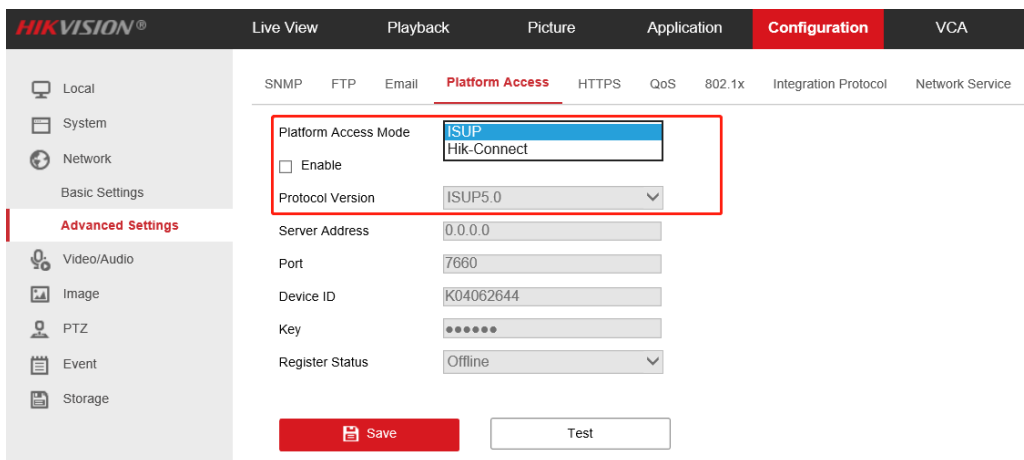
HIKVISION®

Live View
Playback
Picture
Application
Configuration
VCA

Local
System
Network
Basic Settings
Advanced Settings
Video/Audio
Image
PTZ
Event
Storage

SNMP
FTP
Email
Platform Access
HTTPS
QoS
802.1x
Integration Protocol
Network Service

Platform Access Mode
ISUP
Hik-Connect
Enable
Protocol Version
ISUP5.0
Server Address
0.0.0.0
Port
7660
Device ID
K04062644
Key
••••••
Register Status
Offline

Save
Test